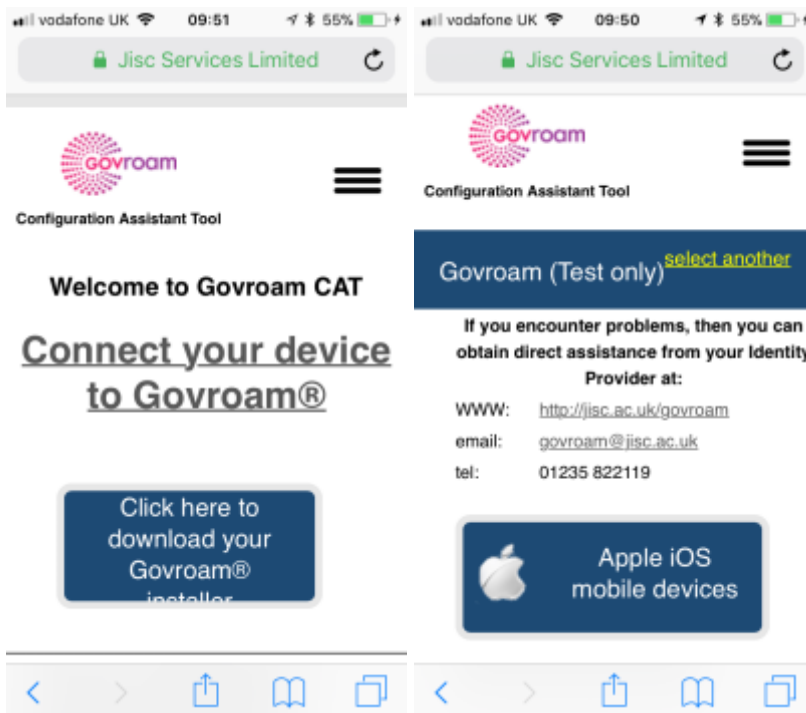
vodafone UK 09:51 55%

Jisc Services Limited

Govroam

Configuration Assistant Tool

Welcome to Govroam CAT

Connect your device to Govroam®

Click here to download your Govroam® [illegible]

vodafone UK 09:50 55%

Jisc Services Limited

Govroam

Configuration Assistant Tool

Govroam (Test only) select another

If you encounter problems, then you can obtain direct assistance from your Identity Provider at:

WWW: http://jisc.ac.uk/govroam

email: govroam@jisc.ac.uk

tel: 01235 822119

Apple iOS mobile devices